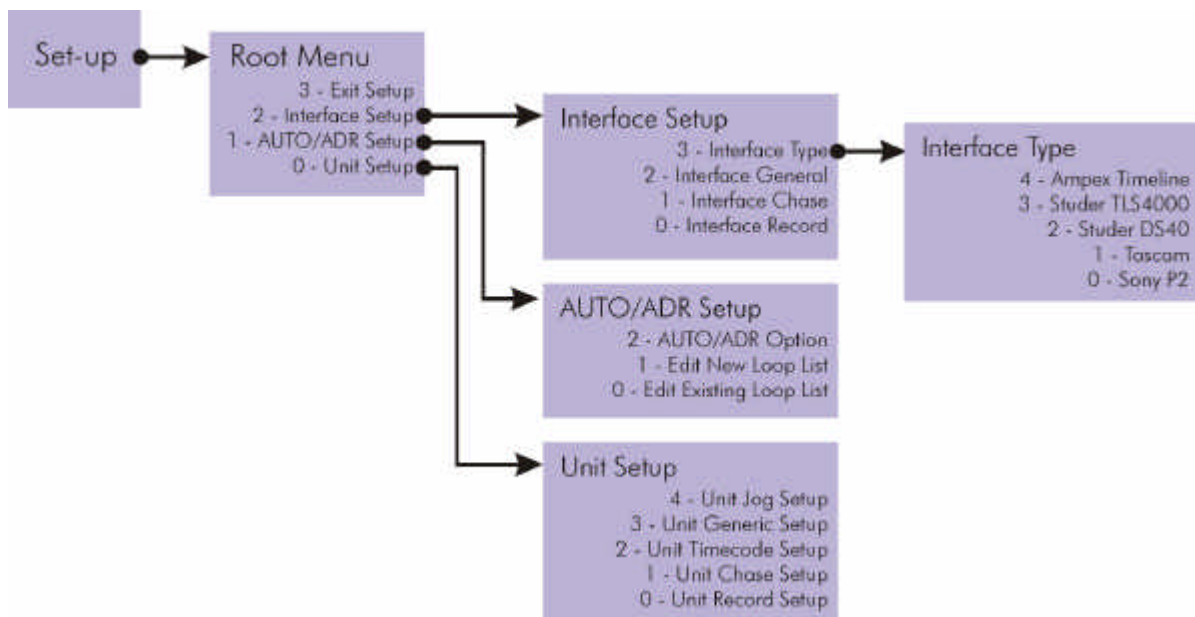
Set-up

Root Menu
3 - Exit Setup
2 - Interface Setup
1 - AUTO/ADR Setup
0 - Unit Setup

Interface Setup
3 - Interface Type
2 - Interface General
1 - Interface Chase
0 - Interface Record

Interface Type
4 - Ampex Timeline
3 - Studer TLS4000
2 - Studer DS40
1 - Tascam
0 - Sony P2

AUTO/ADR Setup
2 - AUTO/ADR Option
1 - Edit New Loop List
0 - Edit Existing Loop List

Unit Setup
4 - Unit Jog Setup
3 - Unit Generic Setup
2 - Unit Timecode Setup
1 - Unit Chase Setup
0 - Unit Record Setup